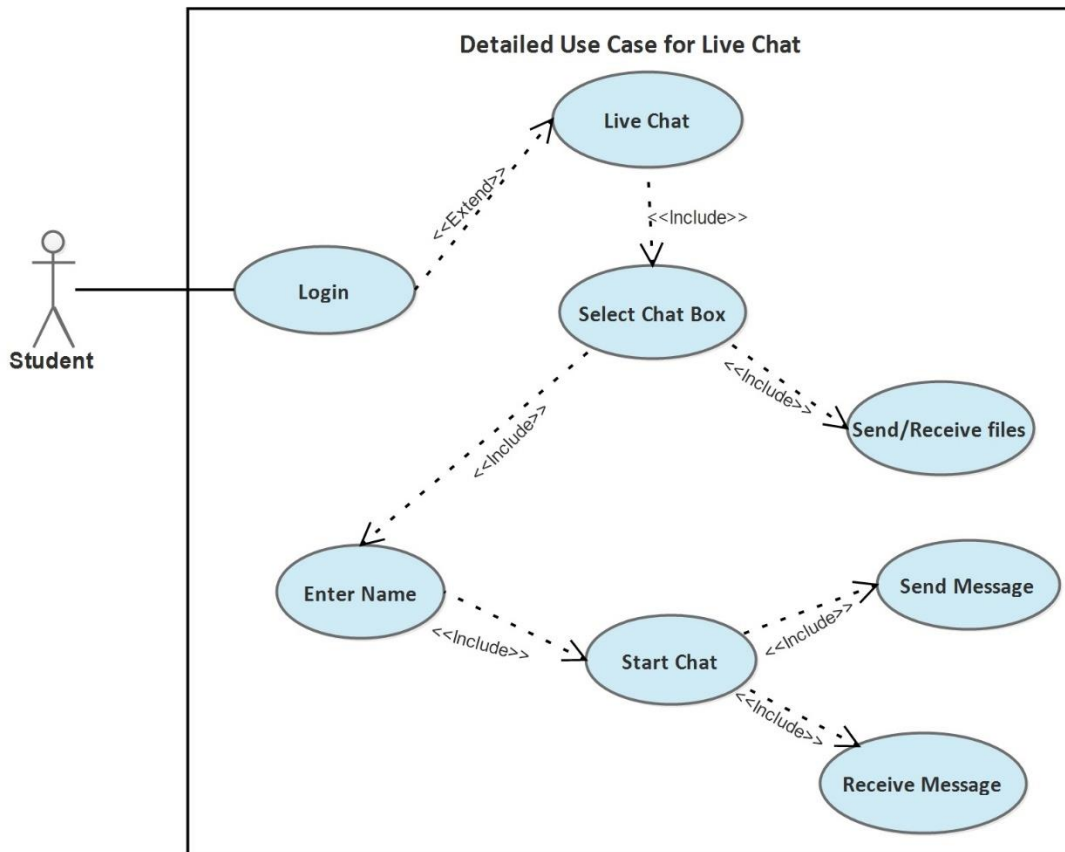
Detailed Use Case for Live Chat

Live Chat

<<Extend>>

<<Include>>

Student

Login

Select Chat Box

<<Include>>

Send/Receive files

<<Include>>

Enter Name

Send Message

<<Include>>

<<Include>>

Start Chat

<<Include>>

Receive Message